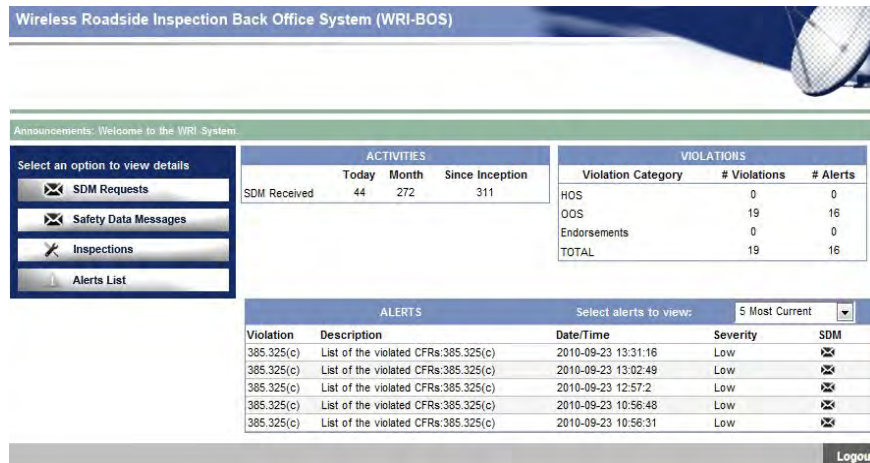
Wireless Roadside Inspection Back Office System (WRI-BOS)

Announcements: Welcome to the WRI System.

Select an option to view details

SDM Requests

Safety Data Messages

Inspections

Alerts List

ACTIVITIES

| | Today | Month | Since Inception |
|---|---|---|---|
| SDM Received | 44 | 272 | 311 |

VIOLATIONS

| Violation Category | # Violations | # Alerts |
|---|---|---|
| HOS | 0 | 0 |
| OOS | 19 | 16 |
| Endorsements | 0 | 0 |
| TOTAL | 19 | 16 |

ALERTS Select alerts to view: 5 Most Current

| Violation | Description | Date/Time | Severity | SDM |
|---|---|---|---|---|
| 385.325(c) | List of the violated CFRs:385.325(c) | 2010-09-23 13:31:16 | Low | |
| 385.325(c) | List of the violated CFRs:385.325(c) | 2010-09-23 13:02:49 | Low | |
| 385.325(c) | List of the violated CFRs:385.325(c) | 2010-09-23 12:57:2 | Low | |
| 385.325(c) | List of the violated CFRs:385.325(c) | 2010-09-23 10:56:48 | Low | |
| 385.325(c) | List of the violated CFRs:385.325(c) | 2010-09-23 10:56:31 | Low | |

Logou